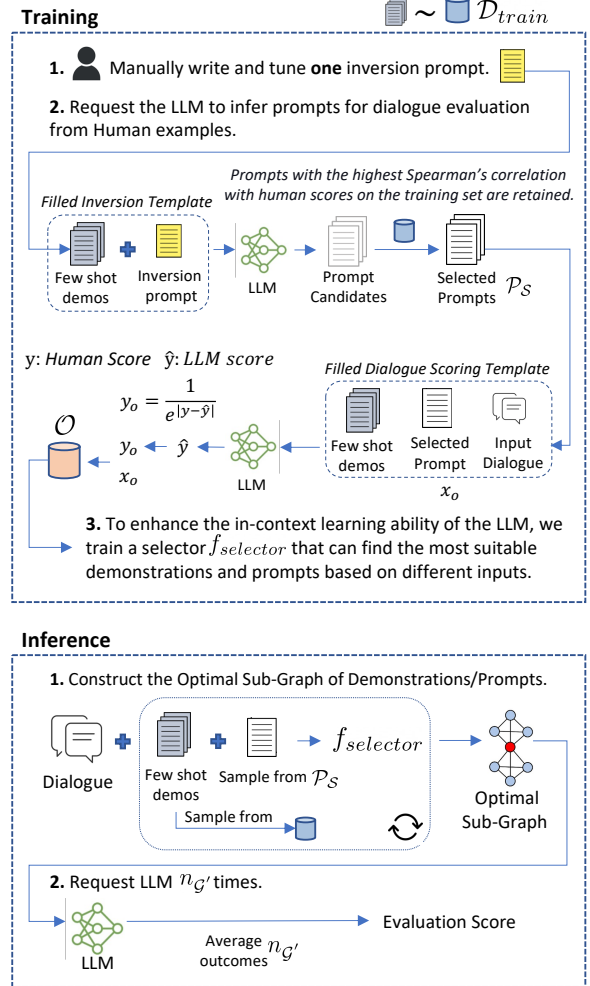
Training

$\sim \mathcal{D}_{train}$

1. Manually write and tune one inversion prompt.

2. Request the LLM to infer prompts for dialogue evaluation from Human examples.

Prompts with the highest Spearman's correlation with human scores on the training set are retained.

Filled Inversion Template

Few shot demos

Inversion prompt

LLM

Prompt Candidates

Selected Prompts $\mathcal{P}_{\mathcal{S}}$

y: Human Score $\hat{y}$: LLM score

$y_o = \frac{1}{e^{|y-\hat{y}|}}$

Filled Dialogue Scoring Template

$\mathcal{O}$

$y_o$

$\hat{y}$

$x_o$

LLM

Few shot demos

Selected Prompt

Input Dialogue

$x_o$

3. To enhance the in-context learning ability of the LLM, we train a selector $f_{selector}$ that can find the most suitable demonstrations and prompts based on different inputs.

Inference

1. Construct the Optimal Sub-Graph of Demonstrations/Prompts.

Dialogue

Few shot demos

Sample from $\mathcal{P}_{\mathcal{S}}$

$f_{selector}$

Sample from

Optimal Sub-Graph

2. Request LLM $n_{\mathcal{G}'}$ times.

LLM

Average outcomes $n_{\mathcal{G}'}$

Evaluation Score